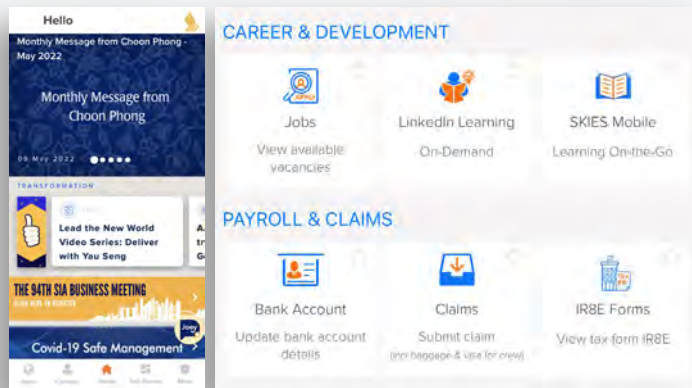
Hello

Monthly Message from Choon Phong - May 2022

Monthly Message from Choon Phong

09 May 2022

TRANSFORMATION

Lead the New World Video Series: Deliver with Yau Seng

THE 94TH SIA BUSINESS MEETING

Joey

Covid-19 Safe Management

CAREER & DEVELOPMENT

Jobs
View available vacancies

LinkedIn Learning
On-Demand

SKIES Mobile
Learning On-the-Go

PAYROLL & CLAIMS

Bank Account
Update bank account details

Claims
Submit claim
(incl baggage & visa for crew)

IR8E Forms
View tax form IR8E